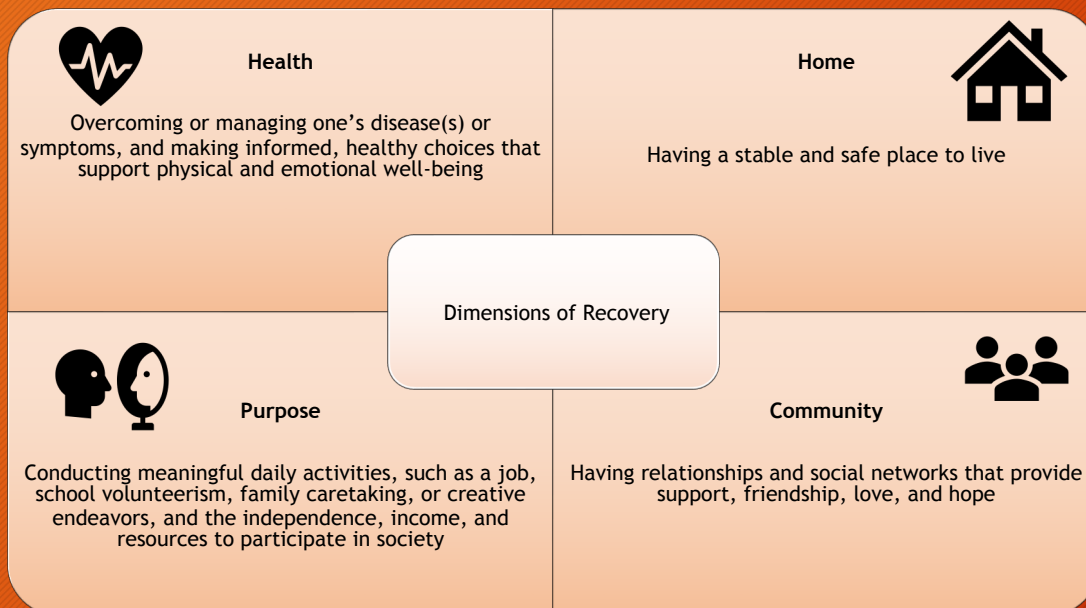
Health

Overcoming or managing one’s disease(s) or symptoms, and making informed, healthy choices that support physical and emotional well-being

Home

Having a stable and safe place to live

Dimensions of Recovery

Purpose

Conducting meaningful daily activities, such as a job, school volunteerism, family caretaking, or creative endeavors, and the independence, income, and resources to participate in society

Community

Having relationships and social networks that provide support, friendship, love, and hope